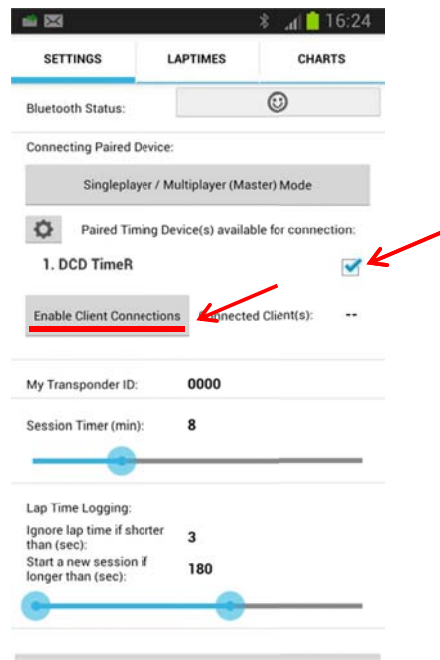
16:24

SETTINGS | LAPTIMES | CHARTS

Bluetooth Status:

Connecting Paired Device:

Singleplayer / Multiplayer (Master) Mode

Paired Timing Device(s) available for connection:

1. DCD TimeR

Enable Client Connections

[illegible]onnected Client(s): --

My Transponder ID: 0000

Session Timer (min): 8

Lap Time Logging:

Ignore lap time if shorter than (sec): 3

Start a new session if longer than (sec): 180